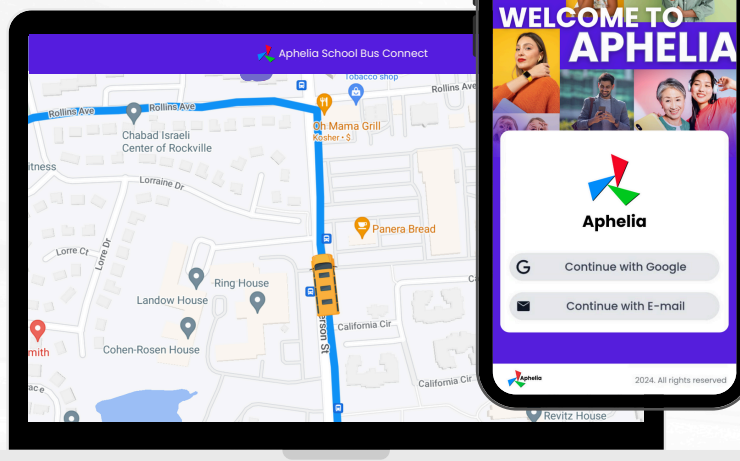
Aphelia School Bus Connect

Tobacco shop
Rollins Ave
Rollins Ave
Rollins Ave
Chabad Israeli Center of Rockville
Oh Mama Grill
Kosher · $
itness
Lorraine Dr
Panera Bread
Lorre Ct
Lorre Dr
Ring House
Landow House
California Cir
erson St
Cohen-Rosen House
mith
ace
California Cir
Revitz House

WELCOME TO
APHELIA

Aphelia

Continue with Google

Continue with E-mail

Aphelia

2024. All rights reserved